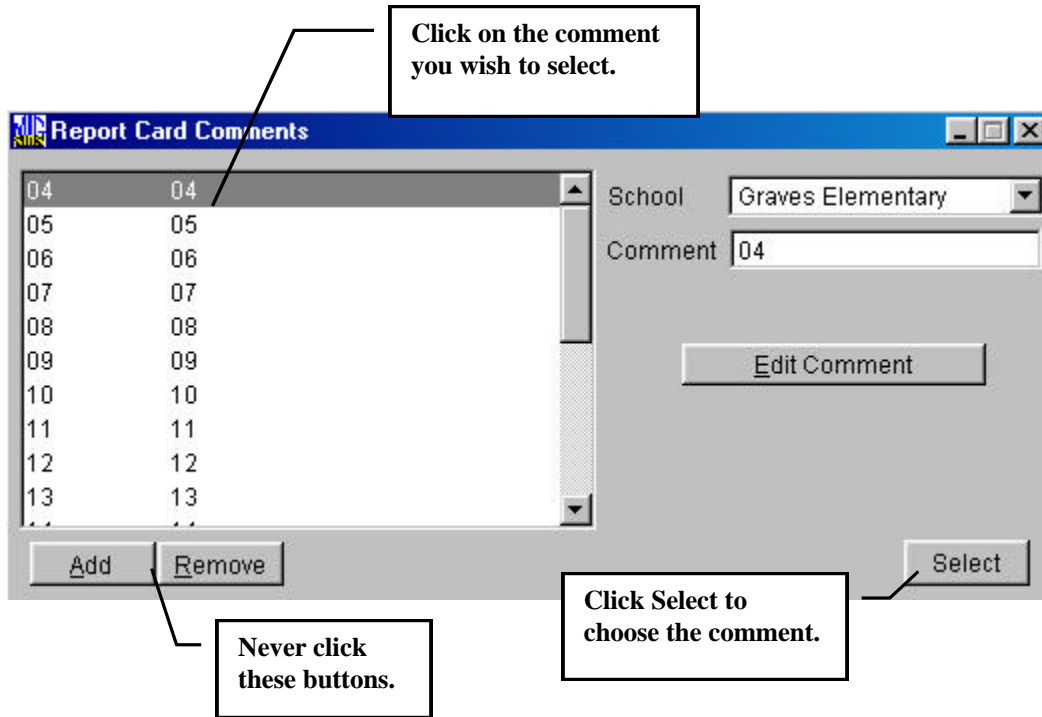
Click on the comment you wish to select.

Report Card Comments

| | |
|---|---|
| 04 | 04 |
| 05 | 05 |
| 06 | 06 |
| 07 | 07 |
| 08 | 08 |
| 09 | 09 |
| 10 | 10 |
| 11 | 11 |
| 12 | 12 |
| 13 | 13 |

School Graves Elementary

Comment 04

Edit Comment

Add Remove

Select

Click Select to choose the comment.

Never click these buttons.